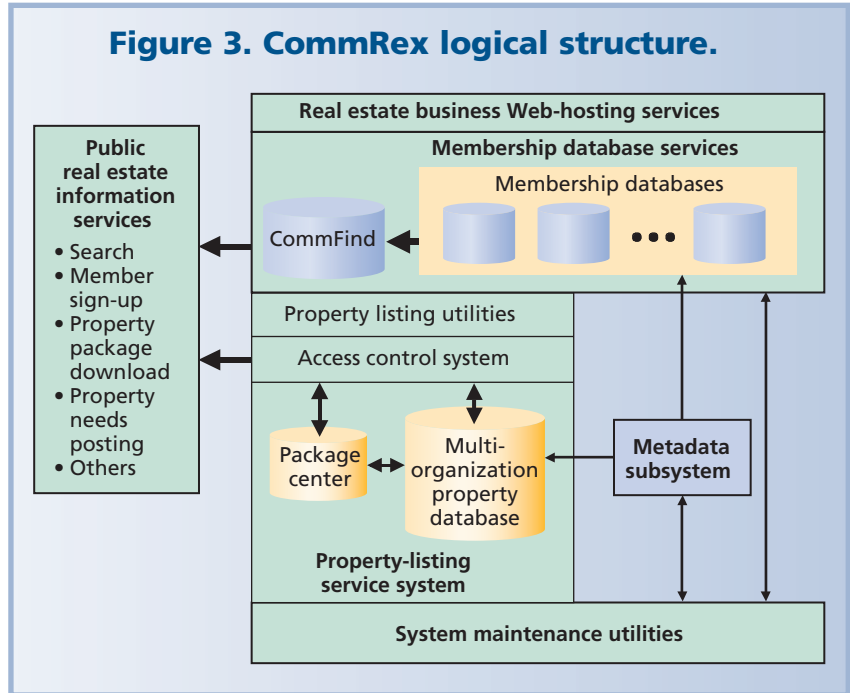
Figure 3. CommRex logical structure.

Real estate business Web-hosting services

Membership database services

Membership databases

CommFind

•••

Public real estate information services

• Search
• Member sign-up
• Property package download
• Property needs posting
• Others

Property listing utilities

Access control system

Package center

Multi-organization property database

Metadata subsystem

Property-listing service system

System maintenance utilities